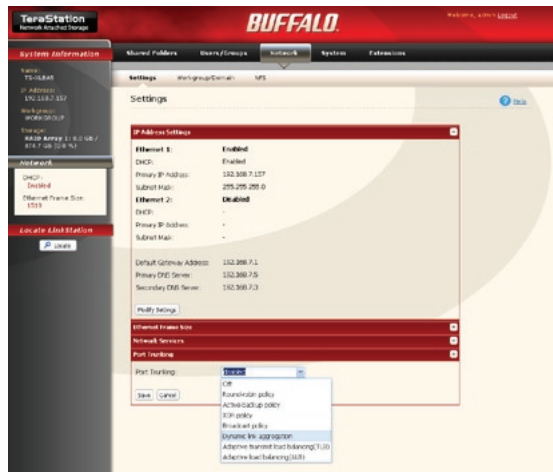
TeraStation
Network Attached Storage

BUFFALO

Welcome, admin Logout

Shared Folders
Users/Groups
Network
System
Extensions

System Information

Name:
TS-XLBAE
IP Address:
192.168.7.157
Workgroup:
WORKGROUP
Storage:
RAID Array 1: 9.0 GB / 874.7 GB (0.9 %)

Network

DHCP:
Enabled
Ethernet Frame Size:
1518

Locate LinkStation

Locate

Settings
Workgroup/Domain
NFS

Settings

Help

IP Address Settings

| | |
|---|---|
| Ethernet 1: | Enabled |
| DHCP: | Enabled |
| Primary IP Address: | 192.168.7.157 |
| Subnet Mask: | 255.255.255.0 |
| Ethernet 2: | Disabled |
| DHCP: | - |
| Primary IP Address: | - |
| Subnet Mask: | - |
| Default Gateway Address: | 192.168.7.1 |
| Primary DNS Server: | 192.168.7.5 |
| Secondary DNS Server: | 192.168.7.3 |

Modify Settings

Ethernet Frame Size

Network Services

Port Trunking

Port Trunking:
Disabled
Off
Round-robin policy
Active-backup policy
XOR policy
Broadcast policy
Dynamic link aggregation
Adaptive transmit load balancing(TLB)
Adaptive load balancing(ALB)

Save
Cancel